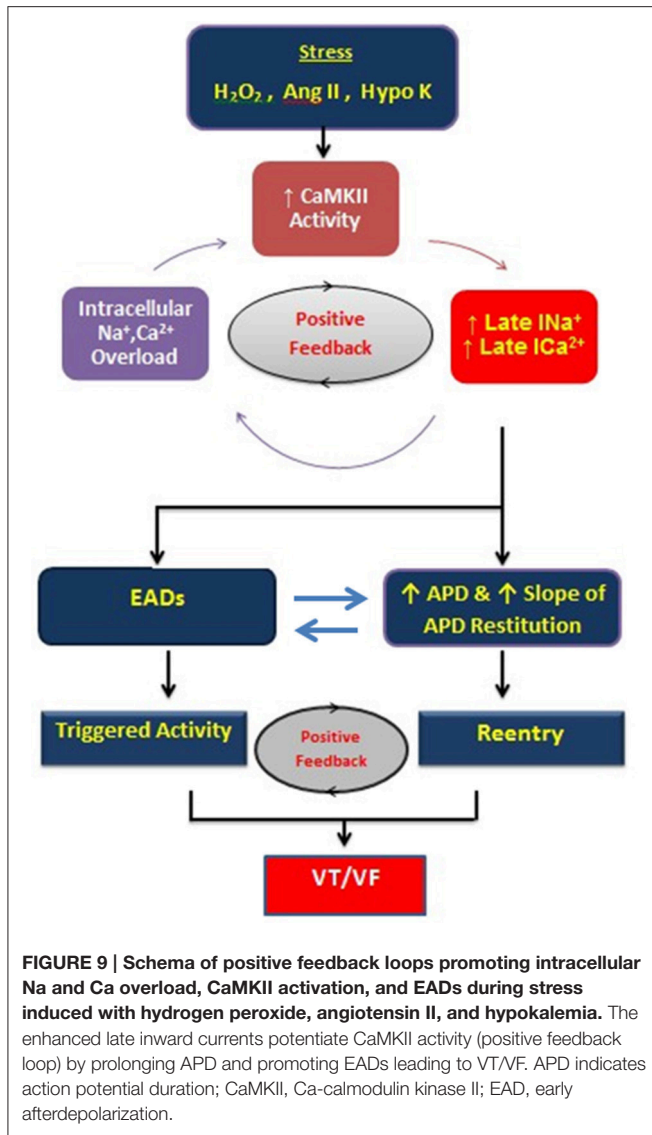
Stress
$H_2O_2$, Ang II, Hypo K

↑ CaMKII Activity

Intracellular $Na^+$, $Ca^{2+}$ Overload

Positive Feedback

↑ Late $INa^+$
↑ Late $ICa^{2+}$

EADs

↑ APD & ↑ Slope of APD Restitution

Triggered Activity

Positive Feedback

Reentry

VT/VF

**FIGURE 9 | Schema of positive feedback loops promoting intracellular Na and Ca overload, CaMKII activation, and EADs during stress induced with hydrogen peroxide, angiotensin II, and hypokalemia.** The enhanced late inward currents potentiate CaMKII activity (positive feedback loop) by prolonging APD and promoting EADs leading to VT/VF. APD indicates action potential duration; CaMKII, Ca-calmodulin kinase II; EAD, early afterdepolarization.